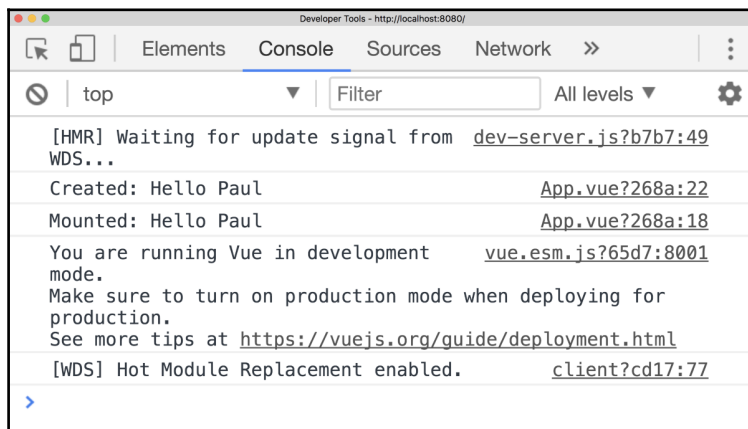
Developer Tools - http://localhost:8080/

Elements Console Sources Network »

top Filter All levels ▼

[HMR] Waiting for update signal from WDS... dev-server.js?b7b7:49

Created: Hello Paul App.vue?268a:22

Mounted: Hello Paul App.vue?268a:18

You are running Vue in development mode. vue.esm.js?65d7:8001
Make sure to turn on production mode when deploying for production.
See more tips at https://vuejs.org/guide/deployment.html

[WDS] Hot Module Replacement enabled. client?cd17:77

›